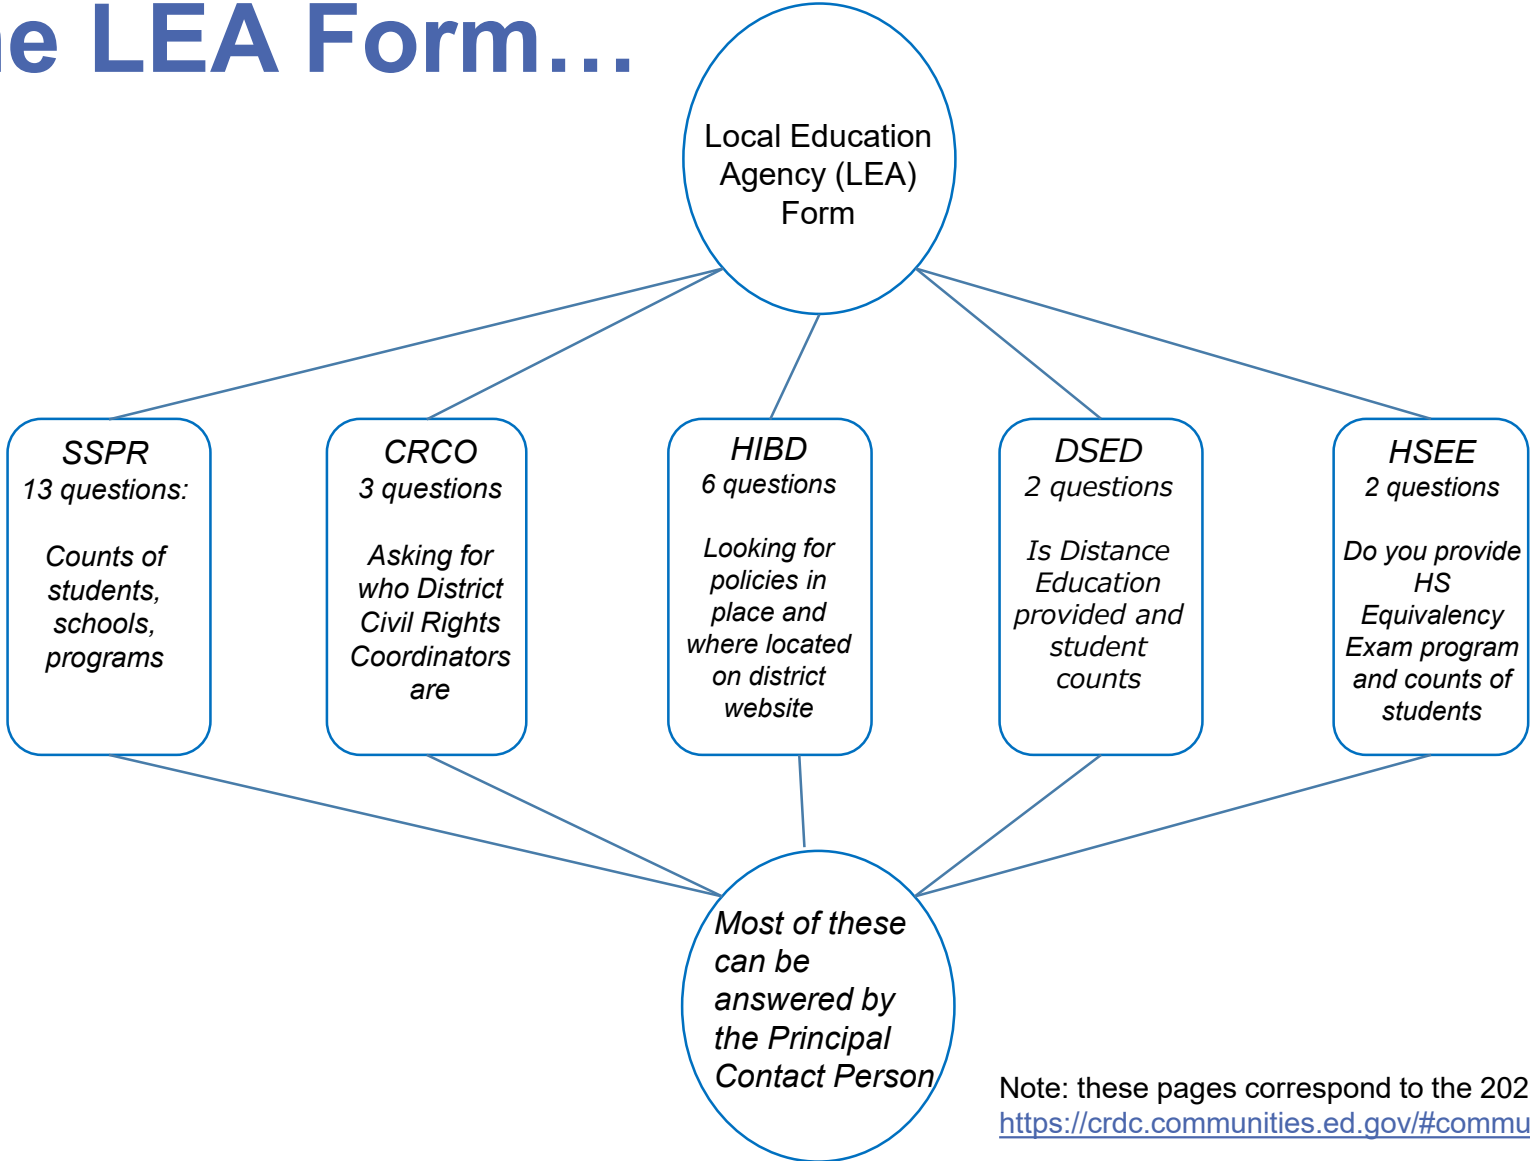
e LEA Form…

Local Education Agency (LEA) Form

SSPR
13 questions:

Counts of students, schools, programs

CRCO
3 questions

Asking for who District Civil Rights Coordinators are

HIBD
6 questions

Looking for policies in place and where located on district website

DSED
2 questions

Is Distance Education provided and student counts

HSEE
2 questions

Do you provide HS Equivalency Exam program and counts of students

Most of these can be answered by the Principal Contact Person

Note: these pages correspond to the 202
https://crdc.communities.ed.gov/#commu